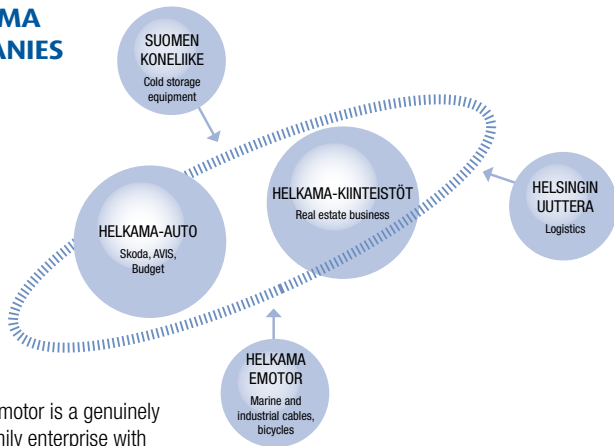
MA
ANIES

SUOMEN KONELIIKE
Cold storage equipment

HELKAMA-AUTO
Skoda, AVIS, Budget

HELKAMA-KIINTEISTÖT
Real estate business

HELSINGIN UUTTERA
Logistics

HELKAMA EMOTOR
Marine and industrial cables, bicycles

motor is a genuinely
ily enterprise with